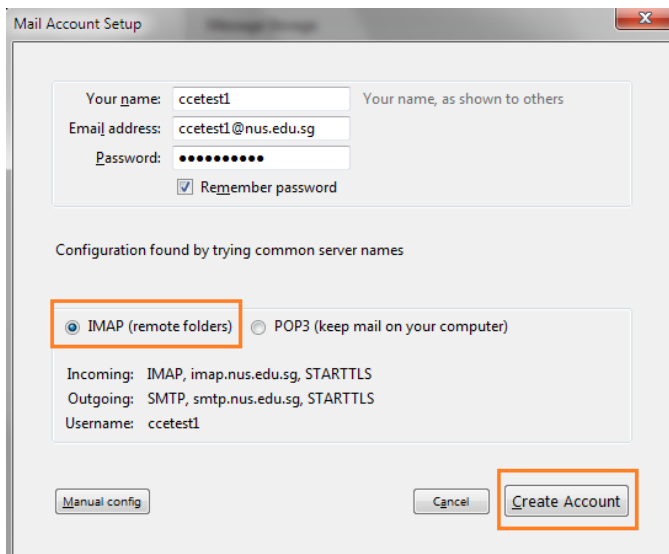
Mail Account Setup

Your name: ccetest1 Your name, as shown to others
Email address: ccetest1@nus.edu.sg
Password: ●●●●●●●●●●
Remember password

Configuration found by trying common server names

IMAP (remote folders) POP3 (keep mail on your computer)

Incoming: IMAP, imap.nus.edu.sg, STARTTLS
Outgoing: SMTP, smtp.nus.edu.sg, STARTTLS
Username: ccetest1

Manual config
Cancel
Create Account